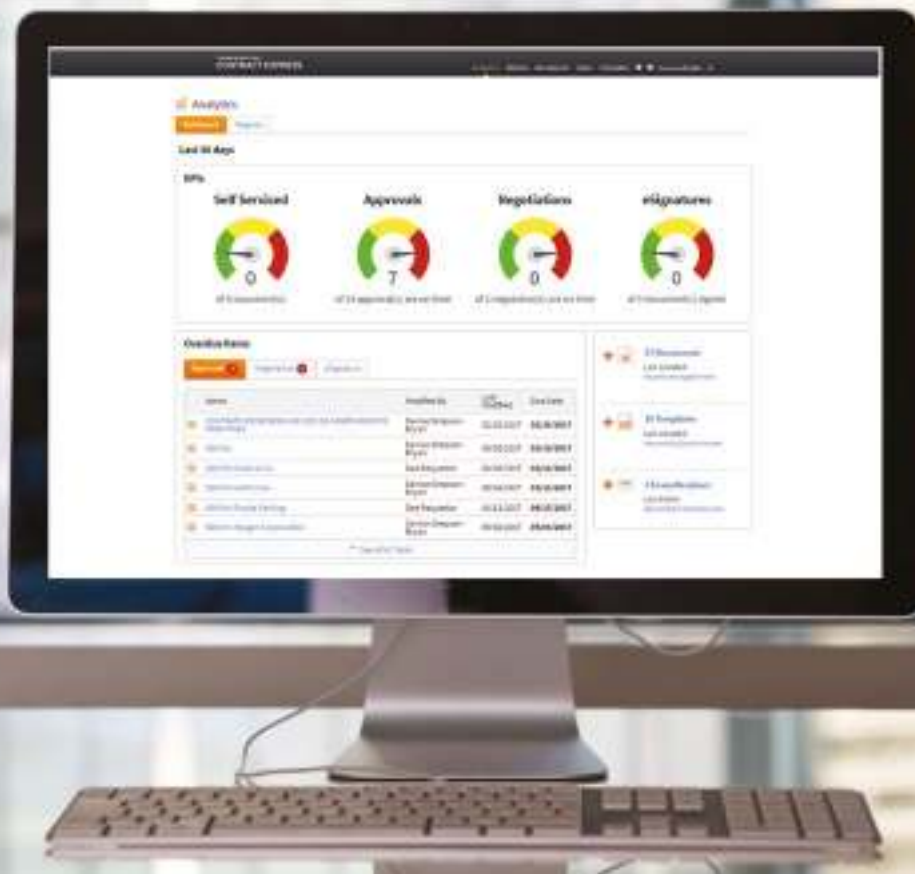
CONTRACT EXPRESS

Analytics

Last 30 days

KPIs

Self Serviced

0

Approvals

7

Negotiations

0

eSignatures

0

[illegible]

Overdue Items

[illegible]

| Name | Modified By | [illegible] | Due Date |
|---|---|---|---|
| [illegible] | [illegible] | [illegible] | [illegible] |
| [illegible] | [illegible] | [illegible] | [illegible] |
| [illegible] | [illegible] | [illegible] | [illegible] |
| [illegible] | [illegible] | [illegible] | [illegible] |
| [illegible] | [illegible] | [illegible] | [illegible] |
| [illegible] | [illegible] | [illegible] | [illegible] |

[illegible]

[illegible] Documents

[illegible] Templates

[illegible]